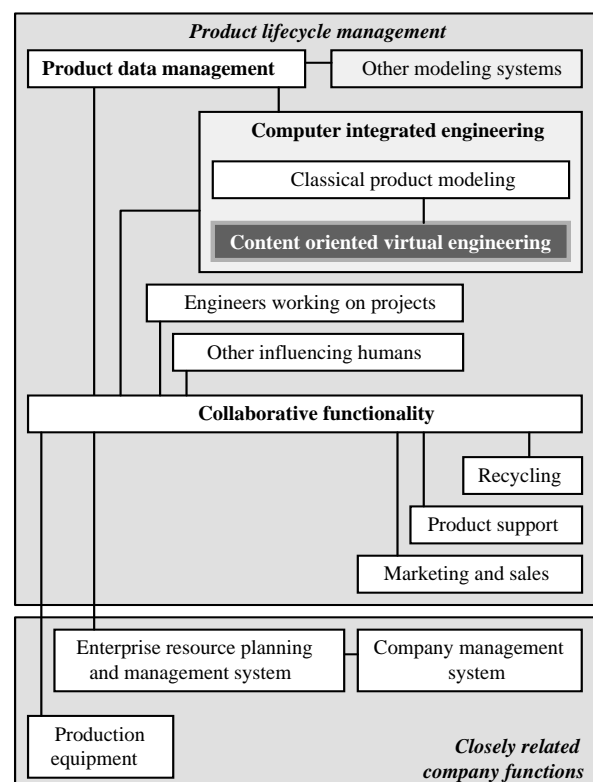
Product lifecycle management

Product data management

Other modeling systems

Computer integrated engineering

Classical product modeling

Content oriented virtual engineering

Engineers working on projects

Other influencing humans

Collaborative functionality

Recycling

Product support

Marketing and sales

Enterprise resource planning and management system

Company management system

Production equipment

Closely related company functions